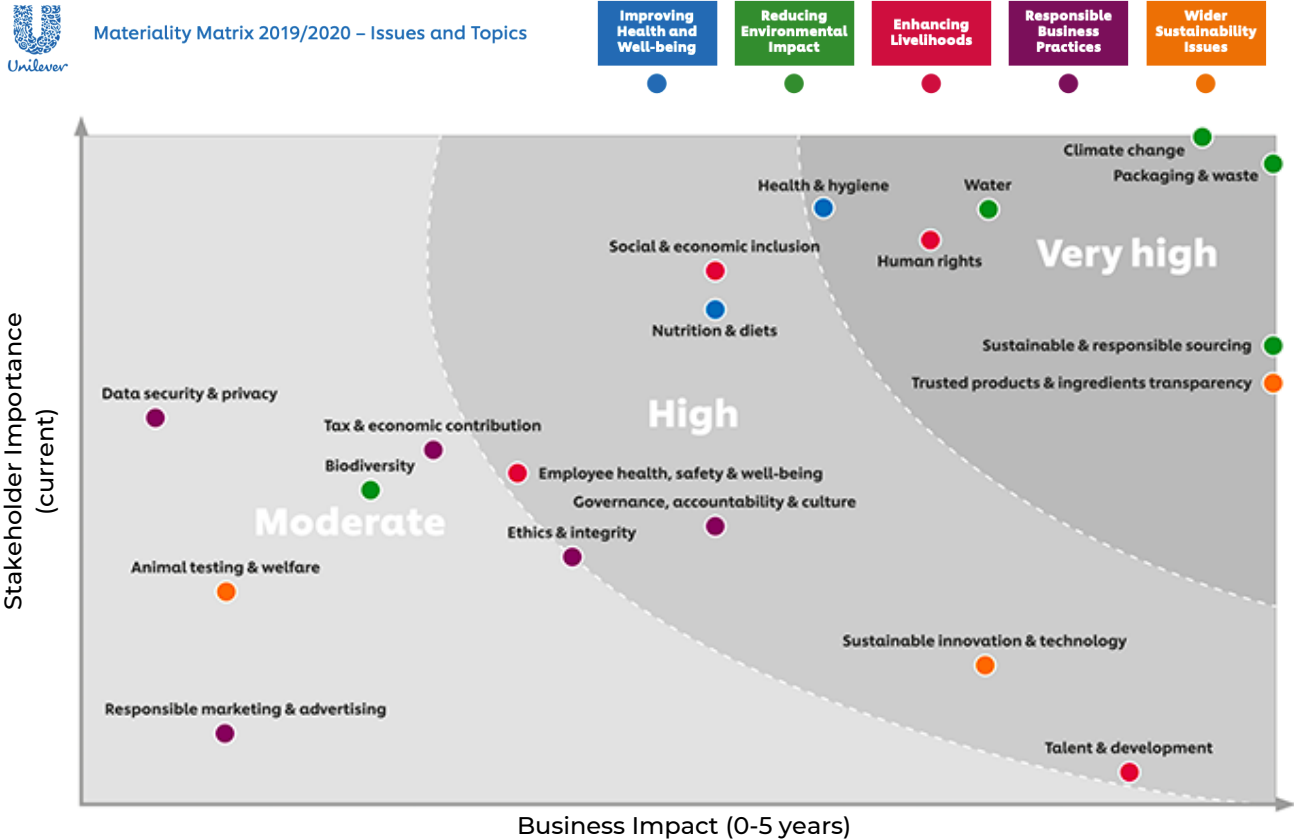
Unilever

Materiality Matrix 2019/2020 – Issues and Topics

Improving Health and Well-being

Reducing Environmental Impact

Enhancing Livelihoods

Responsible Business Practices

Wider Sustainability Issues

Climate change

Packaging & waste

Health & hygiene

Water

Social & economic inclusion

Human rights

Very high

Nutrition & diets

Sustainable & responsible sourcing

Trusted products & ingredients transparency

Data security & privacy

High

Tax & economic contribution

Biodiversity

Employee health, safety & well-being

Governance, accountability & culture

Moderate

Ethics & integrity

Animal testing & welfare

Sustainable innovation & technology

Responsible marketing & advertising

Talent & development

Stakeholder Importance (current)

Business Impact (0-5 years)